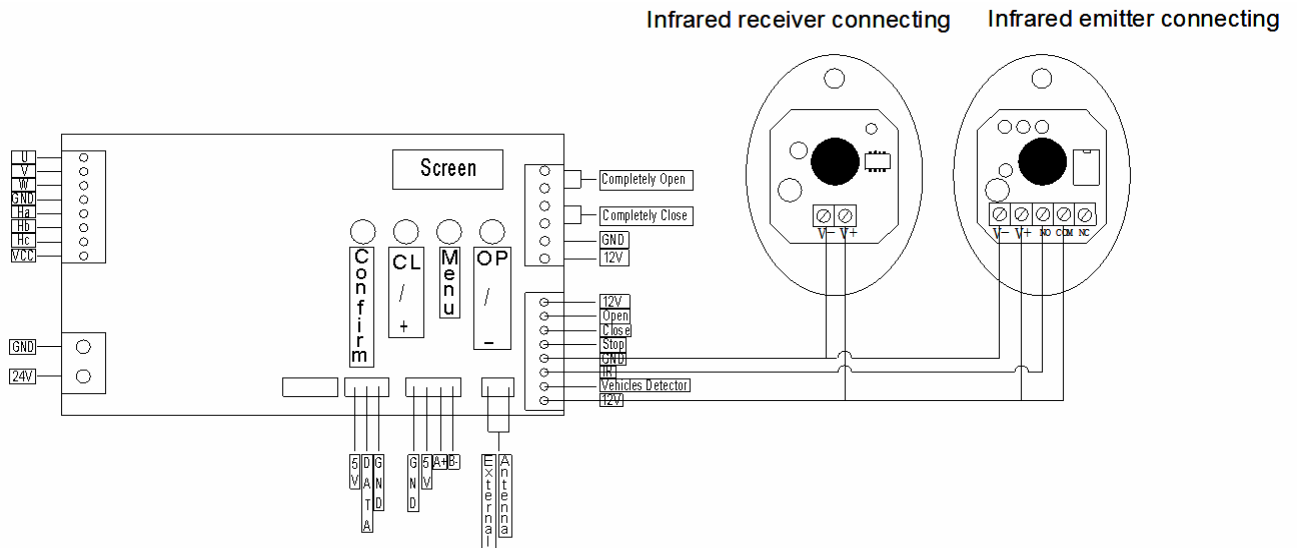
Infrared receiver connecting

Infrared emitter connecting

U
V
W
GND
Ha
Hb
Hc
VCC

GND
24V

Screen

Confirm

CL / +

Menu

OP / –

Completely Open
Completely Close
GND
12V

12V
Open
Close
Stop
GND
IR
Vehicles Detector
12V

5V
DATA
GND

GND
5V
A+
B-

External Antenna

V– V+

V– V+ NO COM NC